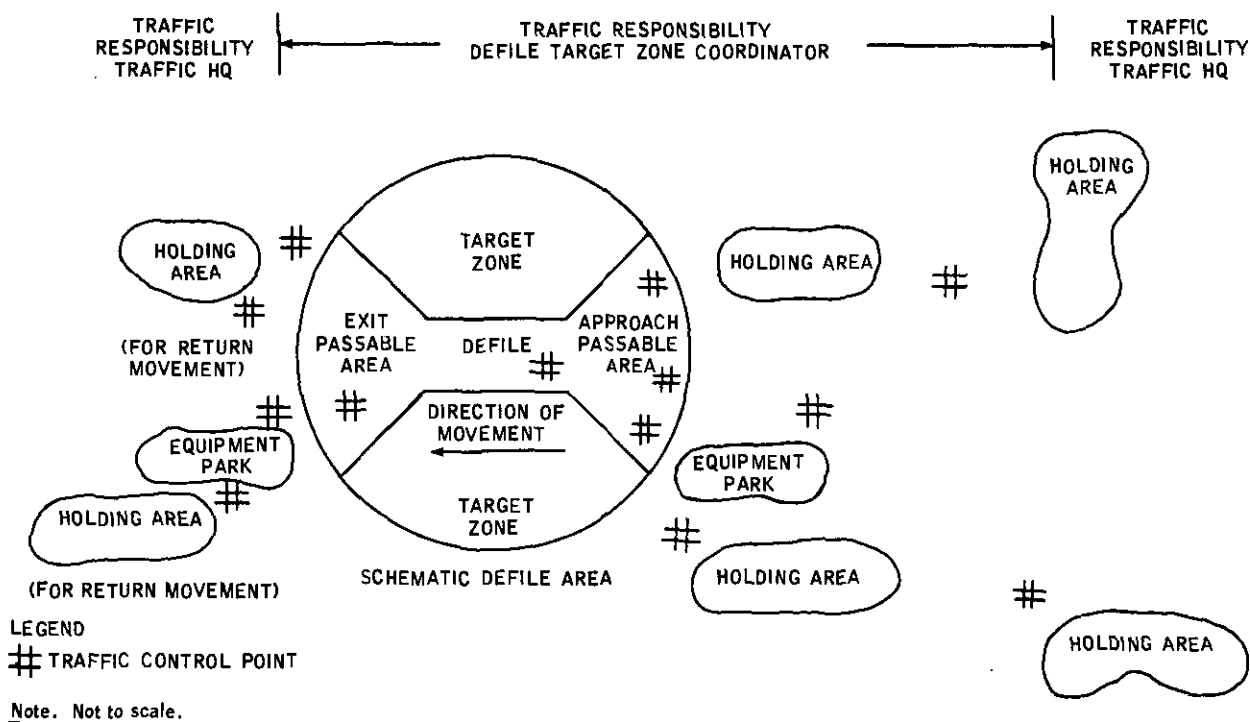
TRAFFIC RESPONSIBILITY TRAFFIC HQ

TRAFFIC RESPONSIBILITY DEFILE TARGET ZONE COORDINATOR

TRAFFIC RESPONSIBILITY TRAFFIC HQ

HOLDING AREA

HOLDING AREA

(FOR RETURN MOVEMENT)

TARGET ZONE

EXIT PASSABLE AREA

DEFILE

APPROACH PASSABLE AREA

DIRECTION OF MOVEMENT

TARGET ZONE

HOLDING AREA

EQUIPMENT PARK

HOLDING AREA

(FOR RETURN MOVEMENT)

SCHEMATIC DEFILE AREA

EQUIPMENT PARK

HOLDING AREA

HOLDING AREA

LEGEND

# TRAFFIC CONTROL POINT

Note. Not to scale.